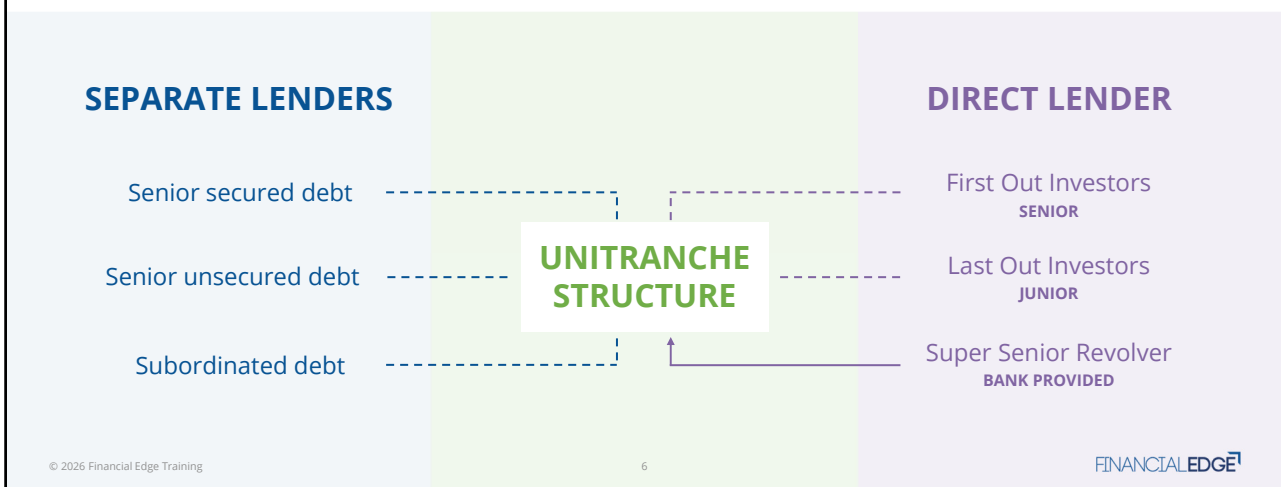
SEPARATE LENDERS

Senior secured debt

Senior unsecured debt

Subordinated debt

UNITRANCHE STRUCTURE

DIRECT LENDER

First Out Investors
SENIOR

Last Out Investors
JUNIOR

Super Senior Revolver
BANK PROVIDED

© 2026 Financial Edge Training

6

FINANCIALEDGE